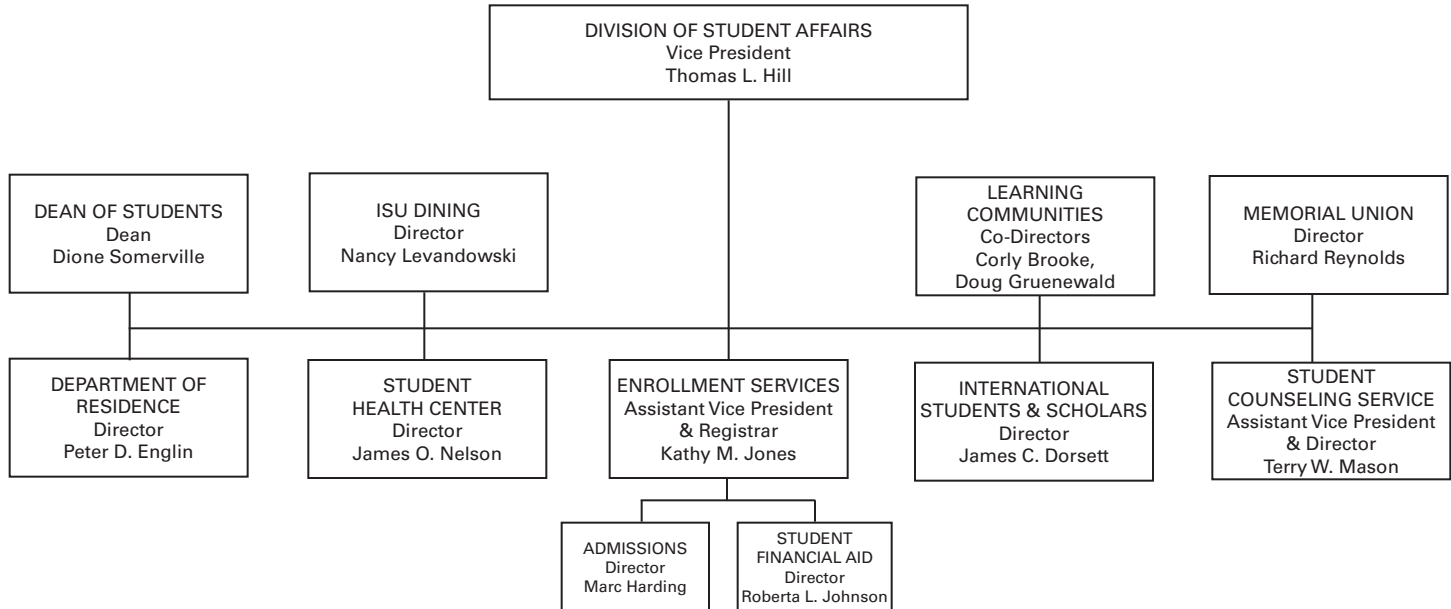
DIVISION OF STUDENT AFFAIRS
Vice President
Thomas L. Hill

DEAN OF STUDENTS
Dean
Dione Somerville

ISU DINING
Director
Nancy Levandowski

LEARNING COMMUNITIES
Co-Directors
Corly Brooke,
Doug Gruenewald

MEMORIAL UNION
Director
Richard Reynolds

DEPARTMENT OF RESIDENCE
Director
Peter D. Englin

STUDENT HEALTH CENTER
Director
James O. Nelson

ENROLLMENT SERVICES
Assistant Vice President
& Registrar
Kathy M. Jones

INTERNATIONAL STUDENTS & SCHOLARS
Director
James C. Dorsett

STUDENT COUNSELING SERVICE
Assistant Vice President
& Director
Terry W. Mason

ADMISSIONS
Director
Marc Harding

STUDENT FINANCIAL AID
Director
Roberta L. Johnson